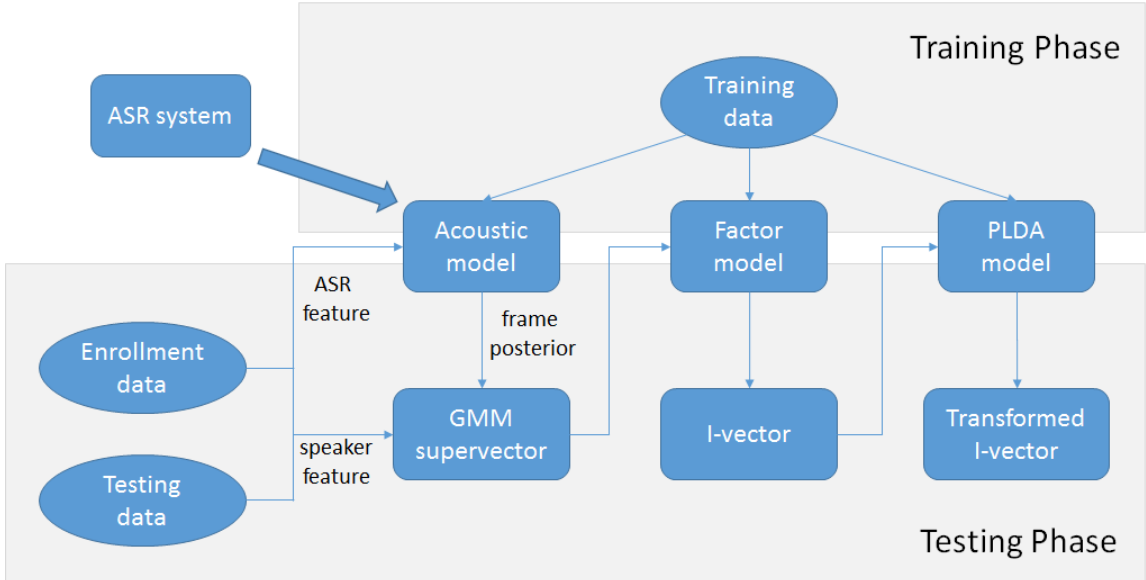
Training Phase

ASR system

Training data

Acoustic model

Factor model

PLDA model

ASR feature

frame posterior

Enrollment data

GMM supervector

I-vector

Transformed I-vector

speaker feature

Testing data

Testing Phase